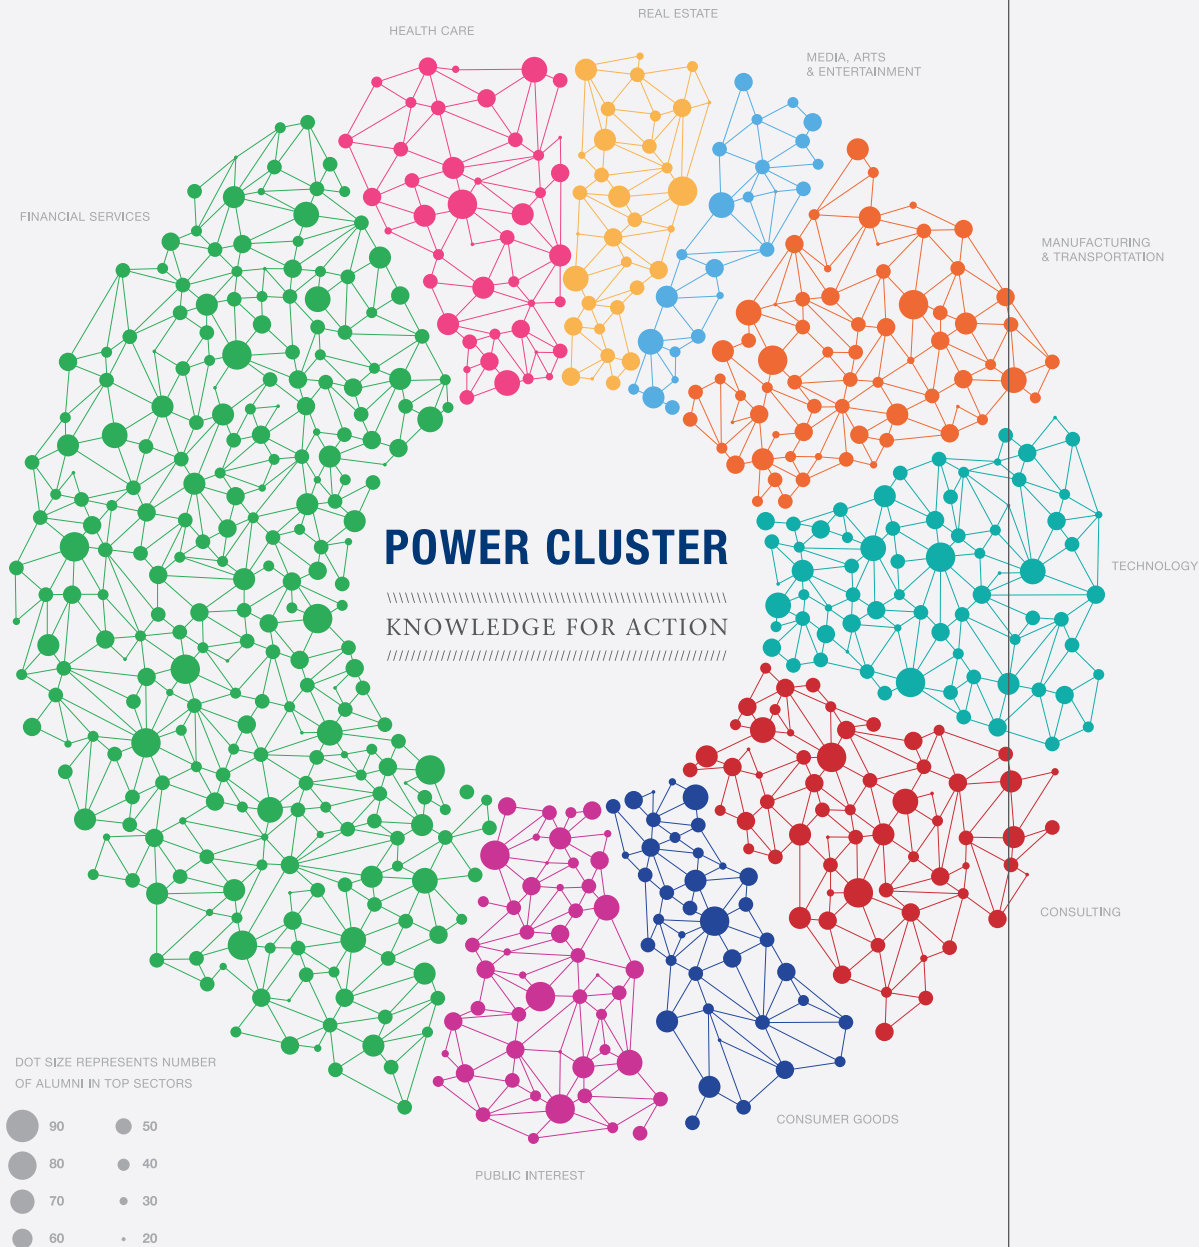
REAL ESTATE

HEALTH CARE

MEDIA, ARTS & ENTERTAINMENT

FINANCIAL SERVICES

MANUFACTURING & TRANSPORTATION

TECHNOLOGY

POWER CLUSTER

KNOWLEDGE FOR ACTION

CONSULTING

CONSUMER GOODS

PUBLIC INTEREST

DOT SIZE REPRESENTS NUMBER OF ALUMNI IN TOP SECTORS

90
80
70
60
50
40
30
20